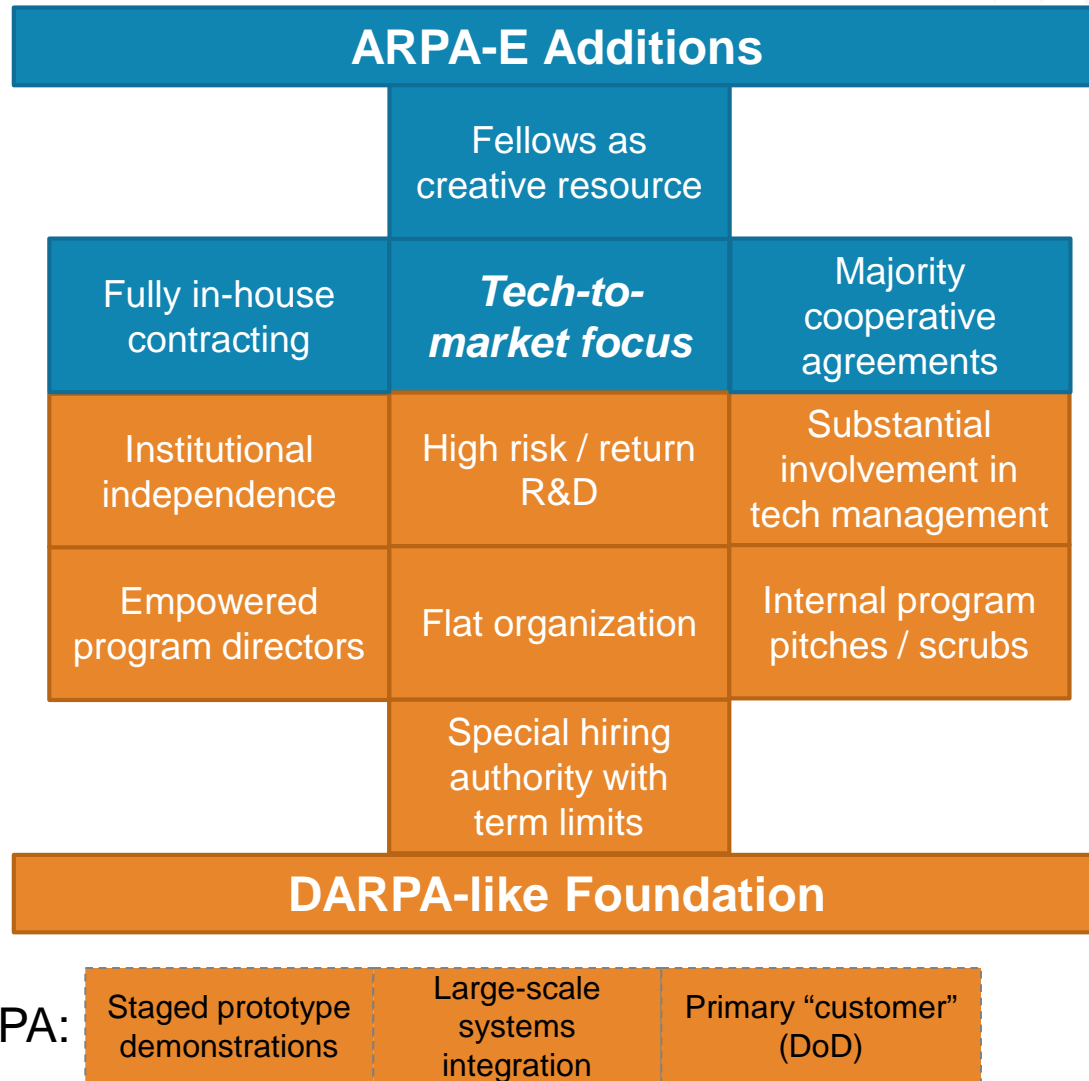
ARPA-E Additions

Fellows as creative resource

Fully in-house contracting

*Tech-to-market focus*

Majority cooperative agreements

Institutional independence

High risk / return R&D

Substantial involvement in tech management

Empowered program directors

Flat organization

Internal program pitches / scrubs

Special hiring authority with term limits

DARPA-like Foundation

PA:

| Staged prototype demonstrations | Large-scale systems integration | Primary “customer” (DoD) |
|---|---|---|